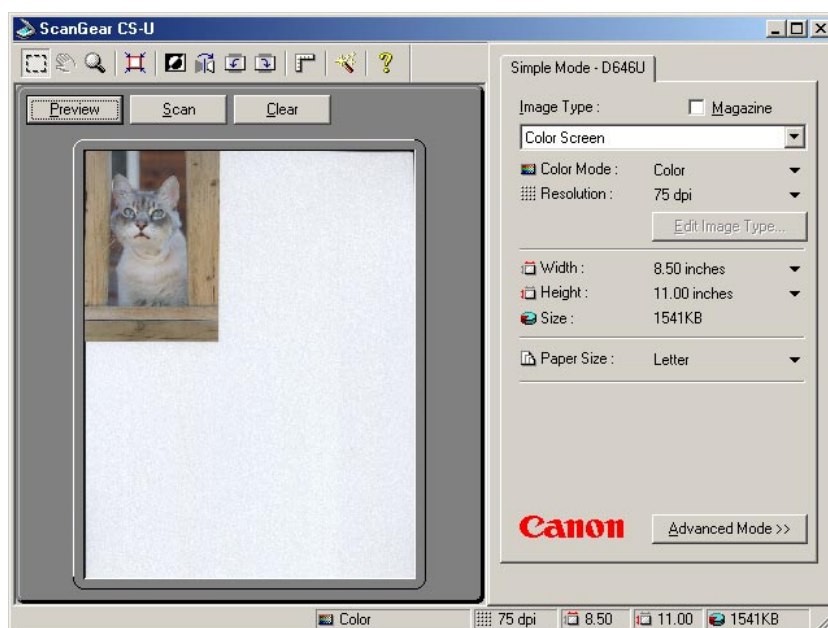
ScanGear CS-U

Preview Scan Clear

Simple Mode - D646U

Image Type :
Magazine
Color Screen
Color Mode : Color
Resolution : 75 dpi
Edit Image Type...
Width : 8.50 inches
Height : 11.00 inches
Size : 1541KB
Paper Size : Letter

Canon
Advanced Mode >>

Color 75 dpi 8.50 11.00 1541KB